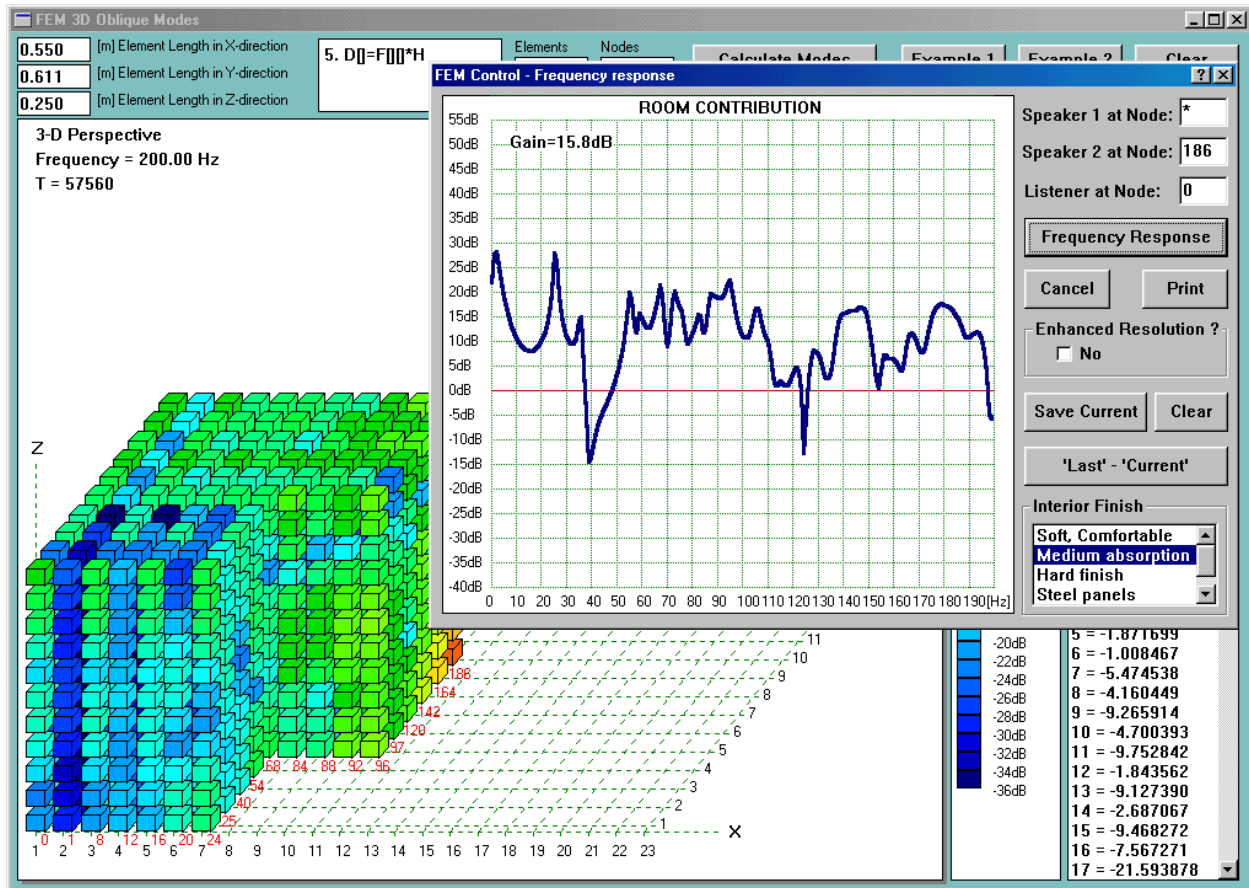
FEM 3D Oblique Modes

0.550 [m] Element Length in X-direction
0.611 [m] Element Length in Y-direction
0.250 [m] Element Length in Z-direction

5. D[]=F[][]*H

Elements Nodes

Calculate Modes Example 1 Example 2 Clear

3-D Perspective
Frequency = 200.00 Hz
T = 57560

FEM Control - Frequency response

ROOM CONTRIBUTION

Gain=15.8dB

55dB
50dB
45dB
40dB
35dB
30dB
25dB
20dB
15dB
10dB
5dB
0dB
-5dB
-10dB
-15dB
-20dB
-25dB
-30dB
-35dB
-40dB

0 10 20 30 40 50 60 70 80 90 100 110 120 130 140 150 160 170 180 190 [Hz]

Speaker 1 at Node: *
Speaker 2 at Node: 186
Listener at Node: 0

Frequency Response

Cancel Print

Enhanced Resolution ?
No

Save Current Clear

'Last' - 'Current'

Interior Finish
Soft, Comfortable
Medium absorption
Hard finish
Steel panels

Z

X

0 1 8 12 16 20 24
25 40 54 68 84 88 92 96 97 120 142 164 188

1 2 3 4 5 6 7 8 9 10 11 12 13 14 15 16 17 18 19 20 21 22 23

1 2 3 4 5 6 7 8 9 10 11

-20dB
-22dB
-24dB
-26dB
-28dB
-30dB
-32dB
-34dB
-36dB

5 = -1.871699
6 = -1.008467
7 = -5.474538
8 = -4.160449
9 = -9.265914
10 = -4.700393
11 = -9.752842
12 = -1.843562
13 = -9.127390
14 = -2.687067
15 = -9.468272
16 = -7.567271
17 = -21.593878